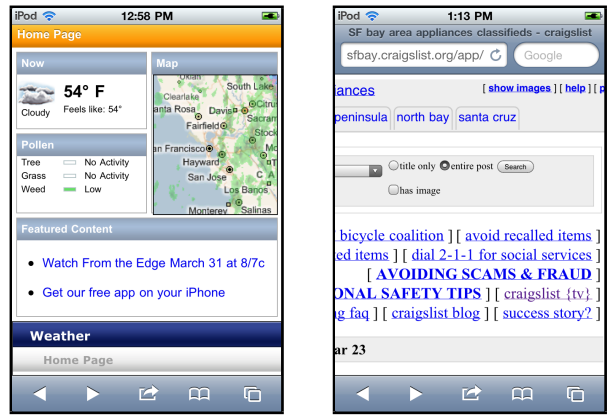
iPod 12:58 PM

Home Page

Now

54° F

Cloudy

Feels like: 54°

Map

Clearlake

Davis

Lodi

Fairfield

Stockton

San Francisco

Hayward

San Jose

Modesto

Monterey

Salinas

Pollen

| | |
|---|---|
| Tree | No Activity |
| Grass | No Activity |
| Weed | Low |

Featured Content

- Watch From the Edge March 31 at 8/7c
- Get our free app on your iPhone

Weather

Home Page

iPod 1:13 PM

SF bay area appliances classifieds - craigslist

sfbay.craigslist.org/app/

Google

iances

[ show images ] [ help ] [ p

peninsula north bay santa cruz

title only entire post Search

has image

bicycle coalition ] [ avoid recalled items ]

ed items ] [ dial 2-1-1 for social services ]

[ AVOIDING SCAMS & FRAUD ]

ONAL SAFETY TIPS ] [ craigslist {tv} ]

ng faq ] [ craigslist blog ] [ success story? ]

ar 23